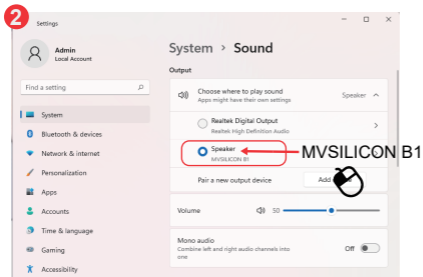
2

Settings

Admin
Local Account

Find a setting

System
Bluetooth & devices
Network & internet
Personalization
Apps
Accounts
Time & language
Gaming
Accessibility

System › Sound

Output

Choose where to play sound
Apps might have their own settings

Speaker

Realtek Digital Output
Realtek High Definition Audio

Speaker
MVSILICON B1

MVSILICON B1

Pair a new output device

Add

Volume

50

Mono audio
Combine left and right audio channels into one

Off